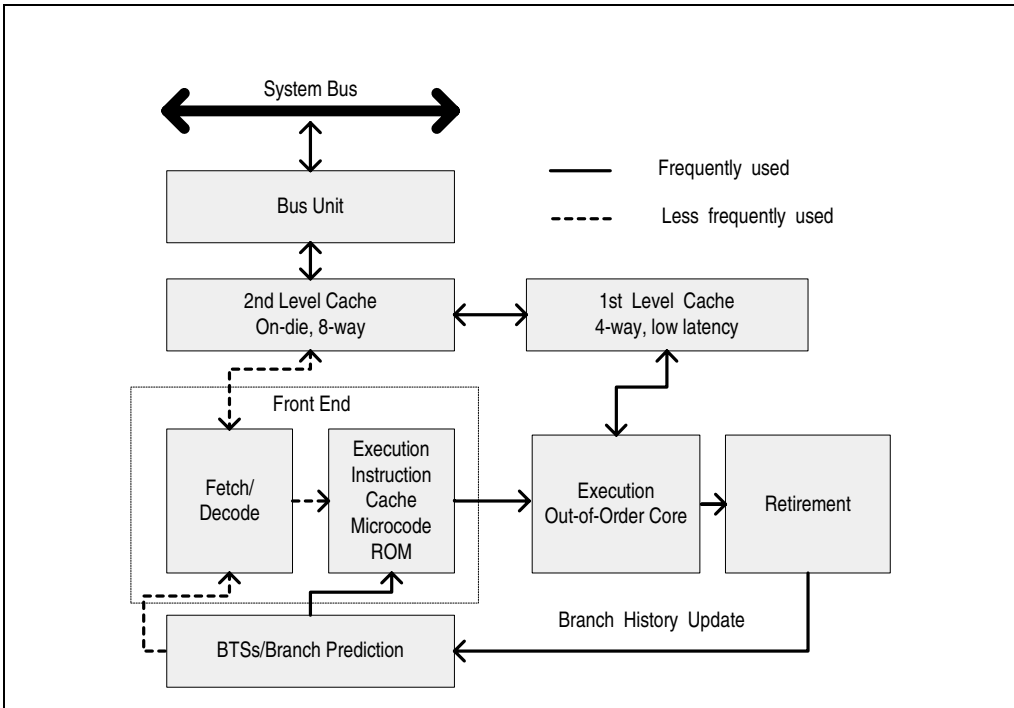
System Bus

Frequently used

Less frequently used

Bus Unit

2nd Level Cache
On-die, 8-way

1st Level Cache
4-way, low latency

Front End

Fetch/
Decode

Execution
Instruction
Cache
Microcode
ROM

Execution
Out-of-Order Core

Retirement

Branch History Update

BTSs/Branch Prediction